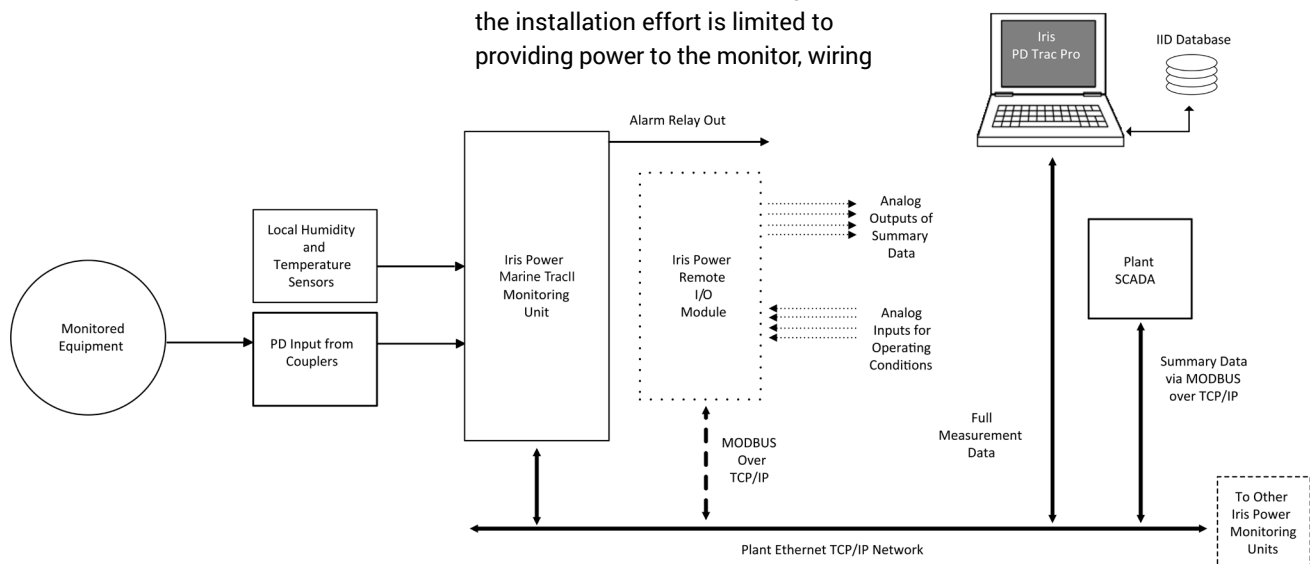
the installation effort is limited to providing power to the monitor, wiring

Iris
PD Trac Pro

IID Database

Alarm Relay Out

Local Humidity and Temperature Sensors

Iris Power Marine TracII Monitoring Unit

Iris Power Remote I/O Module

Analog Outputs of Summary Data

Analog Inputs for Operating Conditions

Plant SCADA

Monitored Equipment

PD Input from Couplers

Summary Data via MODBUS over TCP/IP

Full Measurement Data

MODBUS Over TCP/IP

To Other Iris Power Monitoring Units

Plant Ethernet TCP/IP Network